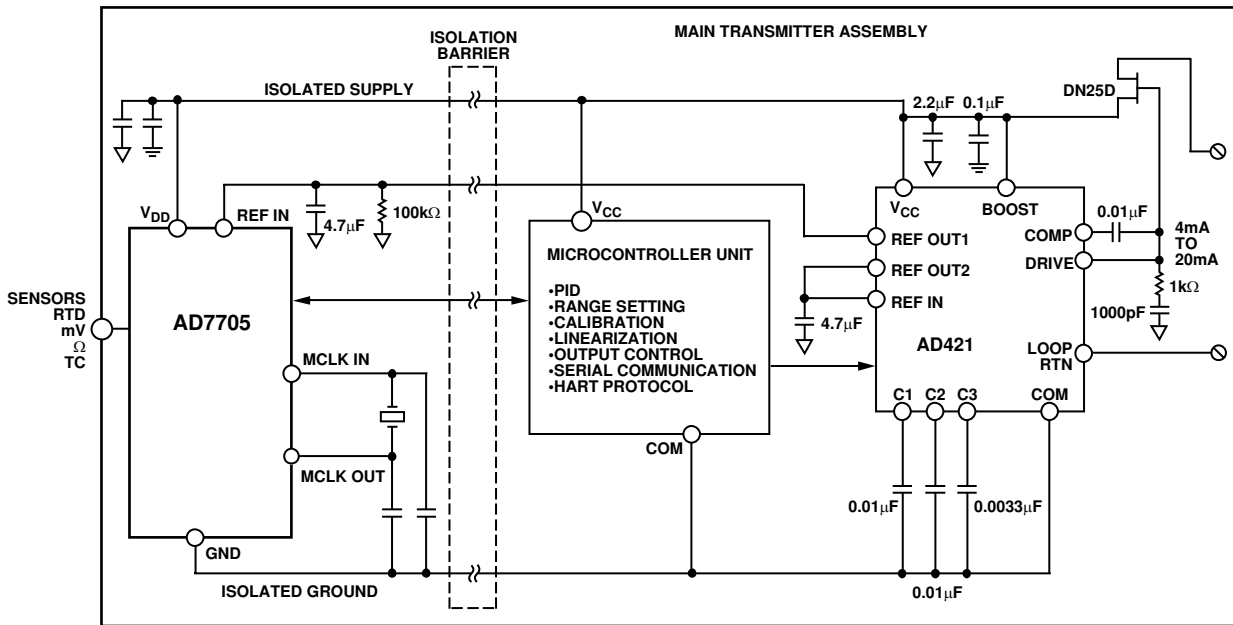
ISOLATION BARRIER

MAIN TRANSMITTER ASSEMBLY

ISOLATED SUPPLY

DN25D

2.2μF 0.1μF

$V_{DD}$ REF IN

4.7μF 100kΩ

$V_{CC}$

$V_{CC}$ BOOST

SENSORS RTD mV Ω TC

AD7705

MICROCONTROLLER UNIT

•PID
•RANGE SETTING
•CALIBRATION
•LINEARIZATION
•OUTPUT CONTROL
•SERIAL COMMUNICATION
•HART PROTOCOL

REF OUT1
REF OUT2
REF IN

4.7μF

COMP
DRIVE

0.01μF

4mA TO 20mA

1kΩ

1000pF

AD421

LOOP RTN

MCLK IN

MCLK OUT

COM

C1 C2 C3 COM

0.01μF 0.0033μF

GND

ISOLATED GROUND

0.01μF